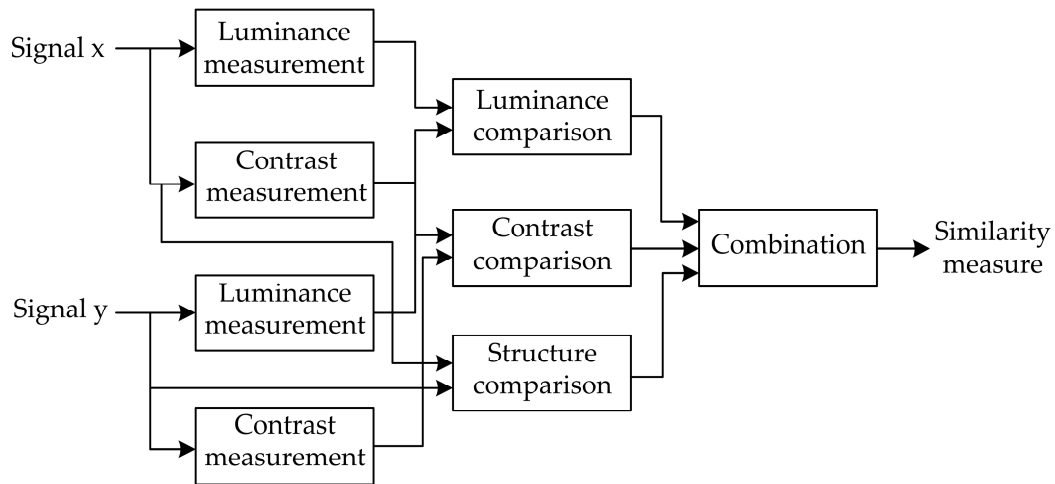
Signal x

Luminance measurement

Contrast measurement

Signal y

Luminance measurement

Contrast measurement

Luminance comparison

Contrast comparison

Structure comparison

Combination

Similarity measure